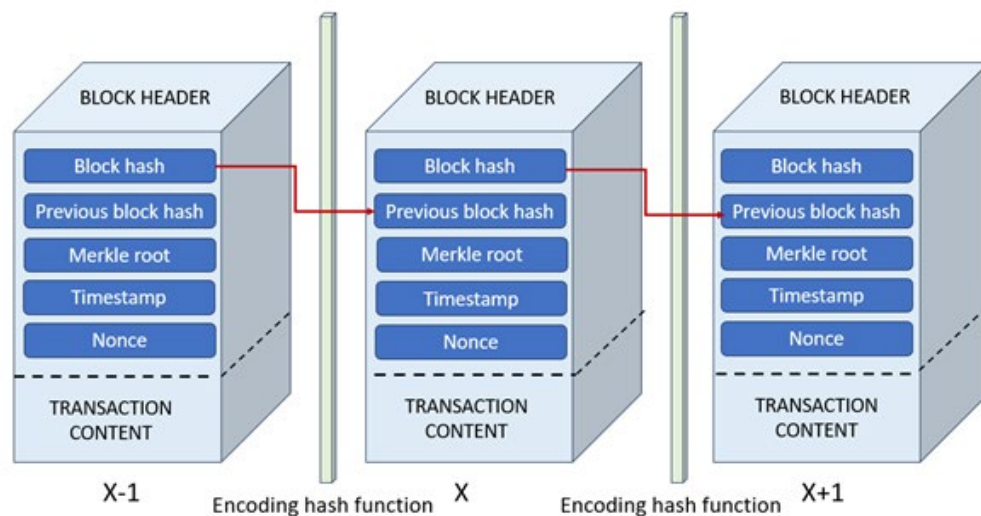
BLOCK HEADER
Block hash
Previous block hash
Merkle root
Timestamp
Nonce
TRANSACTION CONTENT
X-1

BLOCK HEADER
Block hash
Previous block hash
Merkle root
Timestamp
Nonce
TRANSACTION CONTENT
X

BLOCK HEADER
Block hash
Previous block hash
Merkle root
Timestamp
Nonce
TRANSACTION CONTENT
X+1

Encoding hash function
Encoding hash function